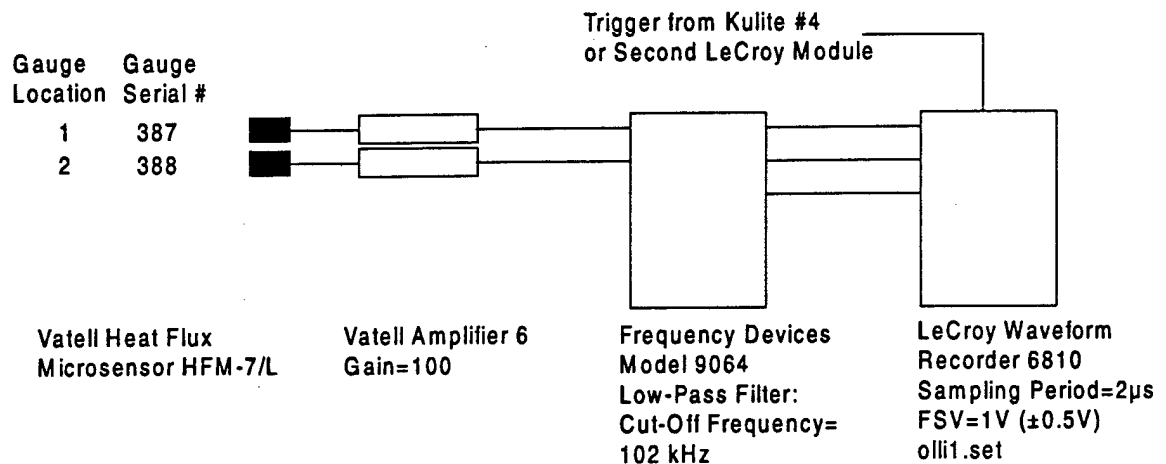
Trigger from Kulite #4
or Second LeCroy Module

| Gauge Location | Gauge Serial # |
|---|---|
| 1 | 387 |
| 2 | 388 |

Vatell Heat Flux Microsensor HFM-7/L

Vatell Amplifier 6
Gain=100

Frequency Devices
Model 9064
Low-Pass Filter:
Cut-Off Frequency=
102 kHz

LeCroy Waveform
Recorder 6810
Sampling Period=2μs
FSV=1V (±0.5V)
olli1.set